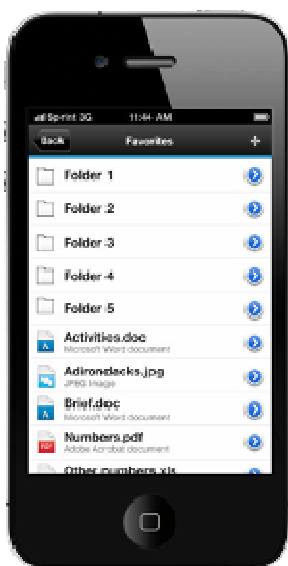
Sprint 3G 11:44 AM

Back Favorites +

Folder 1

Folder 2

Folder 3

Folder 4

Folder 5

Activities.doc
Microsoft Word document

Adirondacks.jpg
JPEG Image

Brief.doc
Microsoft Word document

Numbers.pdf
Adobe Acrobat document

Other numbers.xls